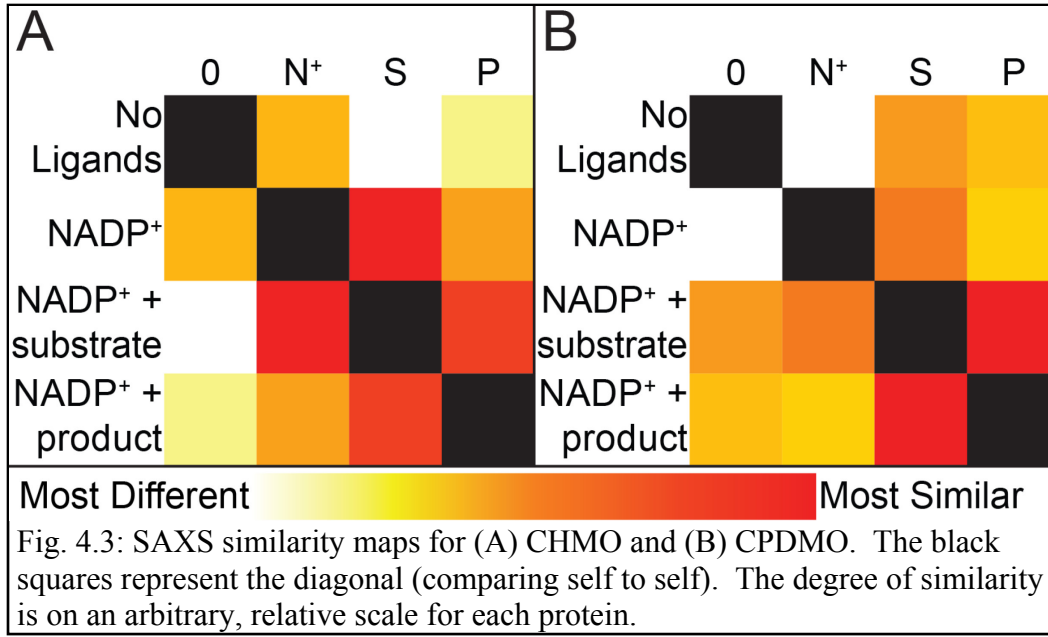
A

| | 0 | N⁺ | S | P |
|---|---|---|---|---|
| No Ligands | | | | |
| NADP⁺ | | | | |
| NADP⁺ + substrate | | | | |
| NADP⁺ + product | | | | |

B

| | 0 | N⁺ | S | P |
|---|---|---|---|---|
| No Ligands | | | | |
| NADP⁺ | | | | |
| NADP⁺ + substrate | | | | |
| NADP⁺ + product | | | | |

Most Different Most Similar

Fig. 4.3: SAXS similarity maps for (A) CHMO and (B) CPDMO. The black squares represent the diagonal (comparing self to self). The degree of similarity is on an arbitrary, relative scale for each protein.